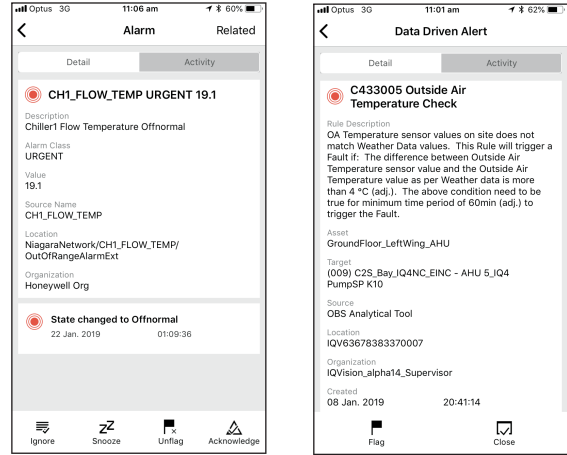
Optus 3G 11:06 am 60%

Alarm Related

Detail Activity

CH1_FLOW_TEMP URGENT 19.1

Description
Chiller1 Flow Temperature Offnormal

Alarm Class
URGENT

Value
19.1

Source Name
CH1_FLOW_TEMP

Location
NiagaraNetwork/CH1_FLOW_TEMP/OutOfRangeAlarmExt

Organization
Honeywell Org

State changed to Offnormal
22 Jan. 2019 01:09:36

Ignore Snooze Unflag Acknowledge

Optus 3G 11:01 am 62%

Data Driven Alert

Detail Activity

C433005 Outside Air Temperature Check

Rule Description
OA Temperature sensor values on site does not match Weather Data values. This Rule will trigger a Fault if: The difference between Outside Air Temperature sensor value and the Outside Air Temperature value as per Weather data is more than 4 °C (adj.). The above condition need to be true for minimum time period of 60min (adj.) to trigger the Fault.

Asset
GroundFloor_LeftWing_AHU

Target
(009) C2S_Bay_IQ4NC_EINC - AHU 5_IQ4 PumpSP K10

Source
OBS Analytical Tool

Location
IQV63678383370007

Organization
IQVision_alpha14_Supervisor

Created
08 Jan. 2019 20:41:14

Flag Close